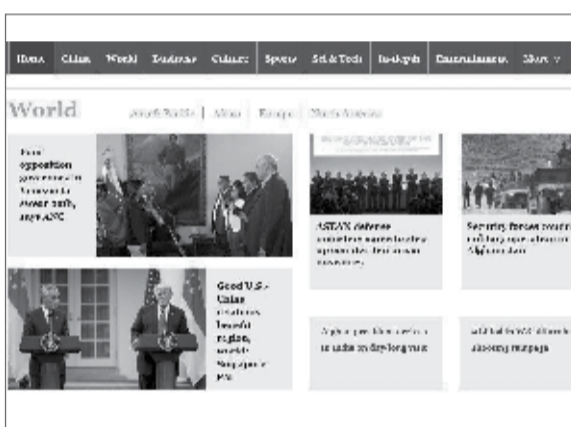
Home | China | World | Business | Culture | Sports | Sci & Tech | In-depth | Entertainment | More

World

Asia-Pacific | Africa | Europe | North America

First opposition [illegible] Armenia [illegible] ANC

ASEAN defense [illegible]

Security forces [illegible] Afghanistan

Good U.S.-China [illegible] Singapore PM

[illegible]

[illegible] shooting rampage